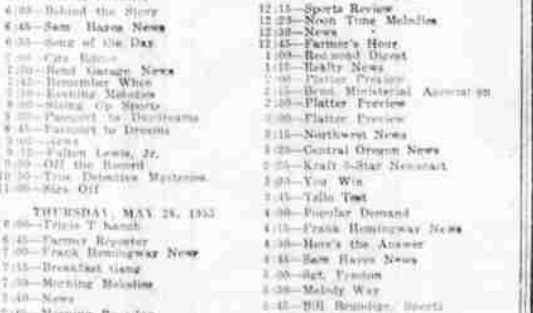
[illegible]—Behind the Story
6:45—Sam Hayes News
6:55—Song of the Day
7:00—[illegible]
7:15—Bend Garage News
7:30—Remember When
7:45—Evening Melodies
8:00—Sizing Up Sports
8:15—Passport to Dreamland
8:45—Passport to Dreams
9:00—News
9:15—Fulton Lewis, Jr.
9:30—Off the Record
10:30—True Detective Mysteries
11:00—Sign Off

THURSDAY, MAY 26, 1955
6:00—Triple T Ranch
6:45—Farmer Reporter
7:00—Frank Hemingway News
7:15—Breakfast Gang
7:30—Morning Melodies
7:45—News
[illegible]

12:15—Sports Review
12:25—Noon Time Melodies
12:30—News
12:45—Farmer's Hour
1:00—Redmond Digest
1:15—Realty News
1:30—Platter Preview
2:00—Bend Ministerial Association
2:15—Platter Preview
3:00—Platter Preview
3:15—Northwest News
3:25—Central Oregon News
3:30—Kraft 5-Star Newscast
3:45—You Win
4:00—Tello Test
4:30—Popular Demand
4:45—Frank Hemingway News
5:00—Here's the Answer
5:30—Sam Hayes News
5:45—Sgt. Preston
6:00—Melody Way
6:15—Bill Brundige, Sports